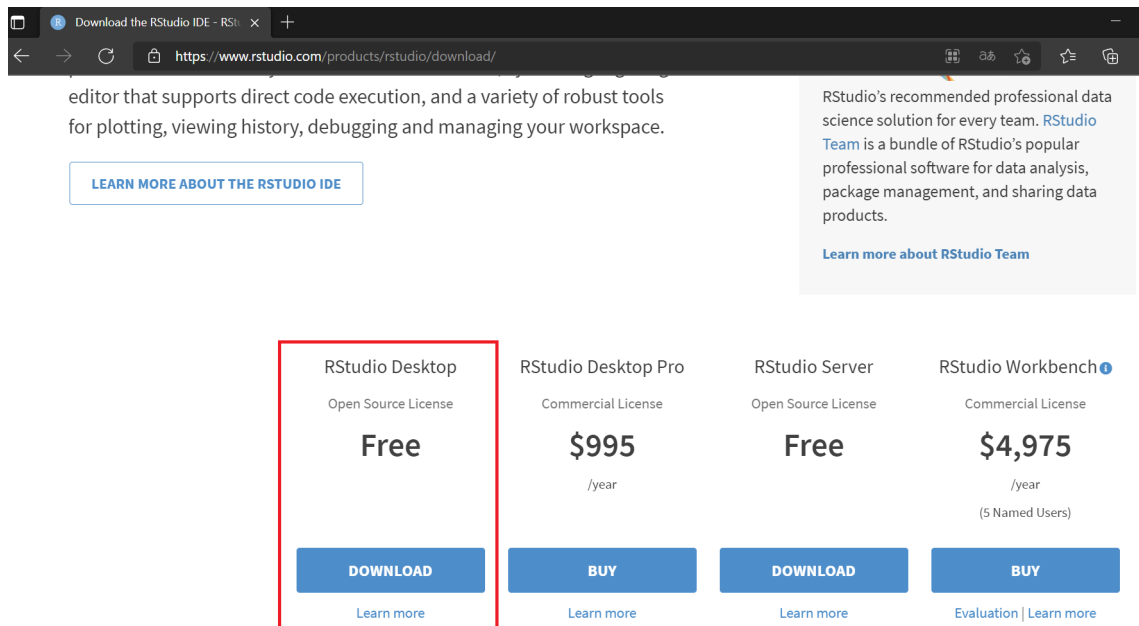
Download the RStudio IDE - RSt

https://www.rstudio.com/products/rstudio/download/

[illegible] editor that supports direct code execution, and a variety of robust tools for plotting, viewing history, debugging and managing your workspace.

LEARN MORE ABOUT THE RSTUDIO IDE

RStudio's recommended professional data science solution for every team. RStudio Team is a bundle of RStudio's popular professional software for data analysis, package management, and sharing data products.

Learn more about RStudio Team

| RStudio Desktop | RStudio Desktop Pro | RStudio Server | RStudio Workbench |
|---|---|---|---|
| Open Source License | Commercial License | Open Source License | Commercial License |
| Free | \$995 | Free | \$4,975 |
| | /year | | /year |
| | | | (5 Named Users) |
| DOWNLOAD | BUY | DOWNLOAD | BUY |
| Learn more | Learn more | Learn more | Evaluation \| Learn more |